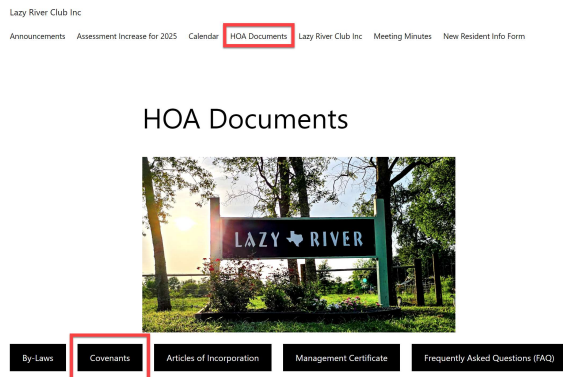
Lazy River Club Inc

Announcements Assessment Increase for 2025 Calendar HOA Documents Lazy River Club Inc Meeting Minutes New Resident Info Form

HOA Documents

LAZY RIVER

By-Laws Covenants Articles of Incorporation Management Certificate Frequently Asked Questions (FAQ)